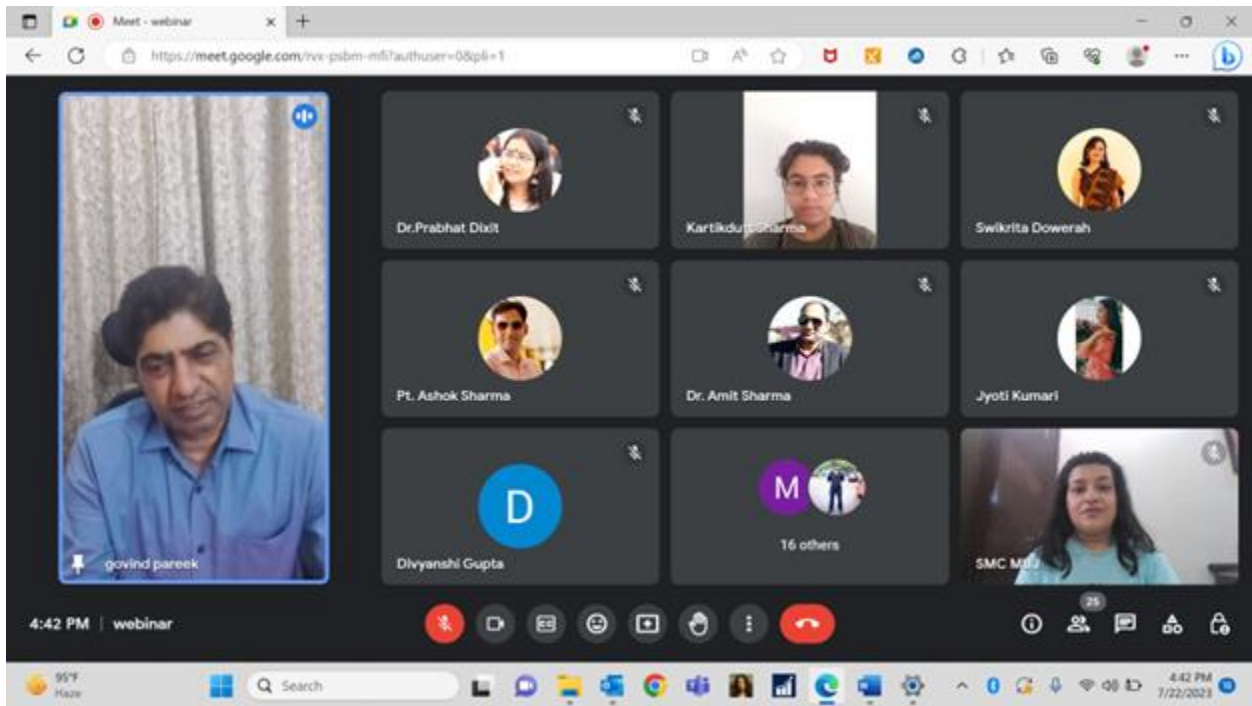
Meet - webinar

https://meet.google.com/rvx-psbm-mfi?authuser=0&pli=1

Dr.Prabhat Dixit

Kartikdutt Sharma

Swikrita Dowerah

Pt. Ashok Sharma

Dr. Amit Sharma

Jyoti Kumari

D

Divyanshi Gupta

M

16 others

SMC MU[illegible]

govind pareek

4:42 PM | webinar

25

95°F
Haze

Search

4:42 PM
7/22/2023